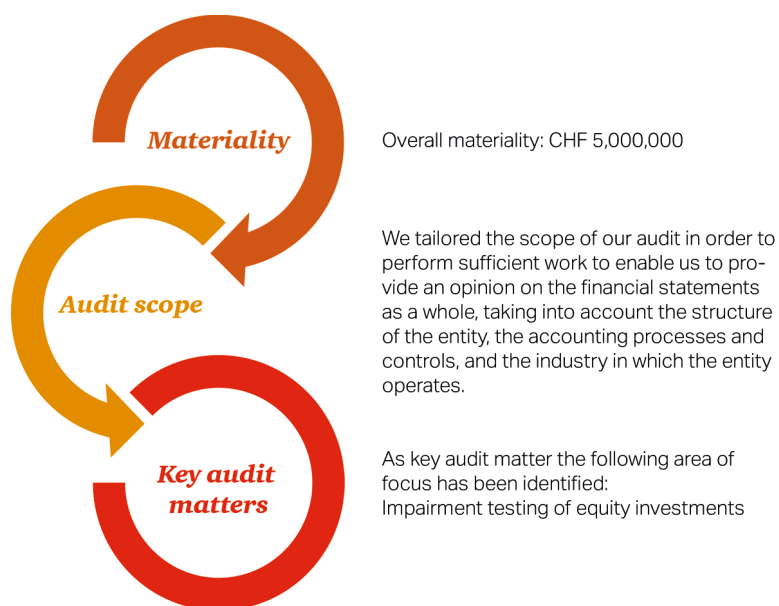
Materiality

Overall materiality: CHF 5,000,000

Audit scope

We tailored the scope of our audit in order to perform sufficient work to enable us to provide an opinion on the financial statements as a whole, taking into account the structure of the entity, the accounting processes and controls, and the industry in which the entity operates.

Key audit matters

As key audit matter the following area of focus has been identified:
Impairment testing of equity investments